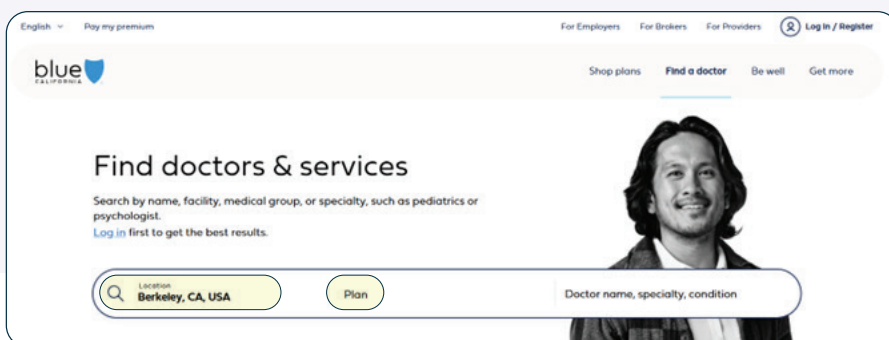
English ⌄ Pay my premium

For Employers For Brokers For Providers Log in / Register

blue CALIFORNIA

Shop plans Find a doctor Be well Get more

Find doctors & services

Search by name, facility, medical group, or specialty, such as pediatrics or psychologist.
Log in first to get the best results.

Location
Berkeley, CA, USA

Plan

Doctor name, specialty, condition